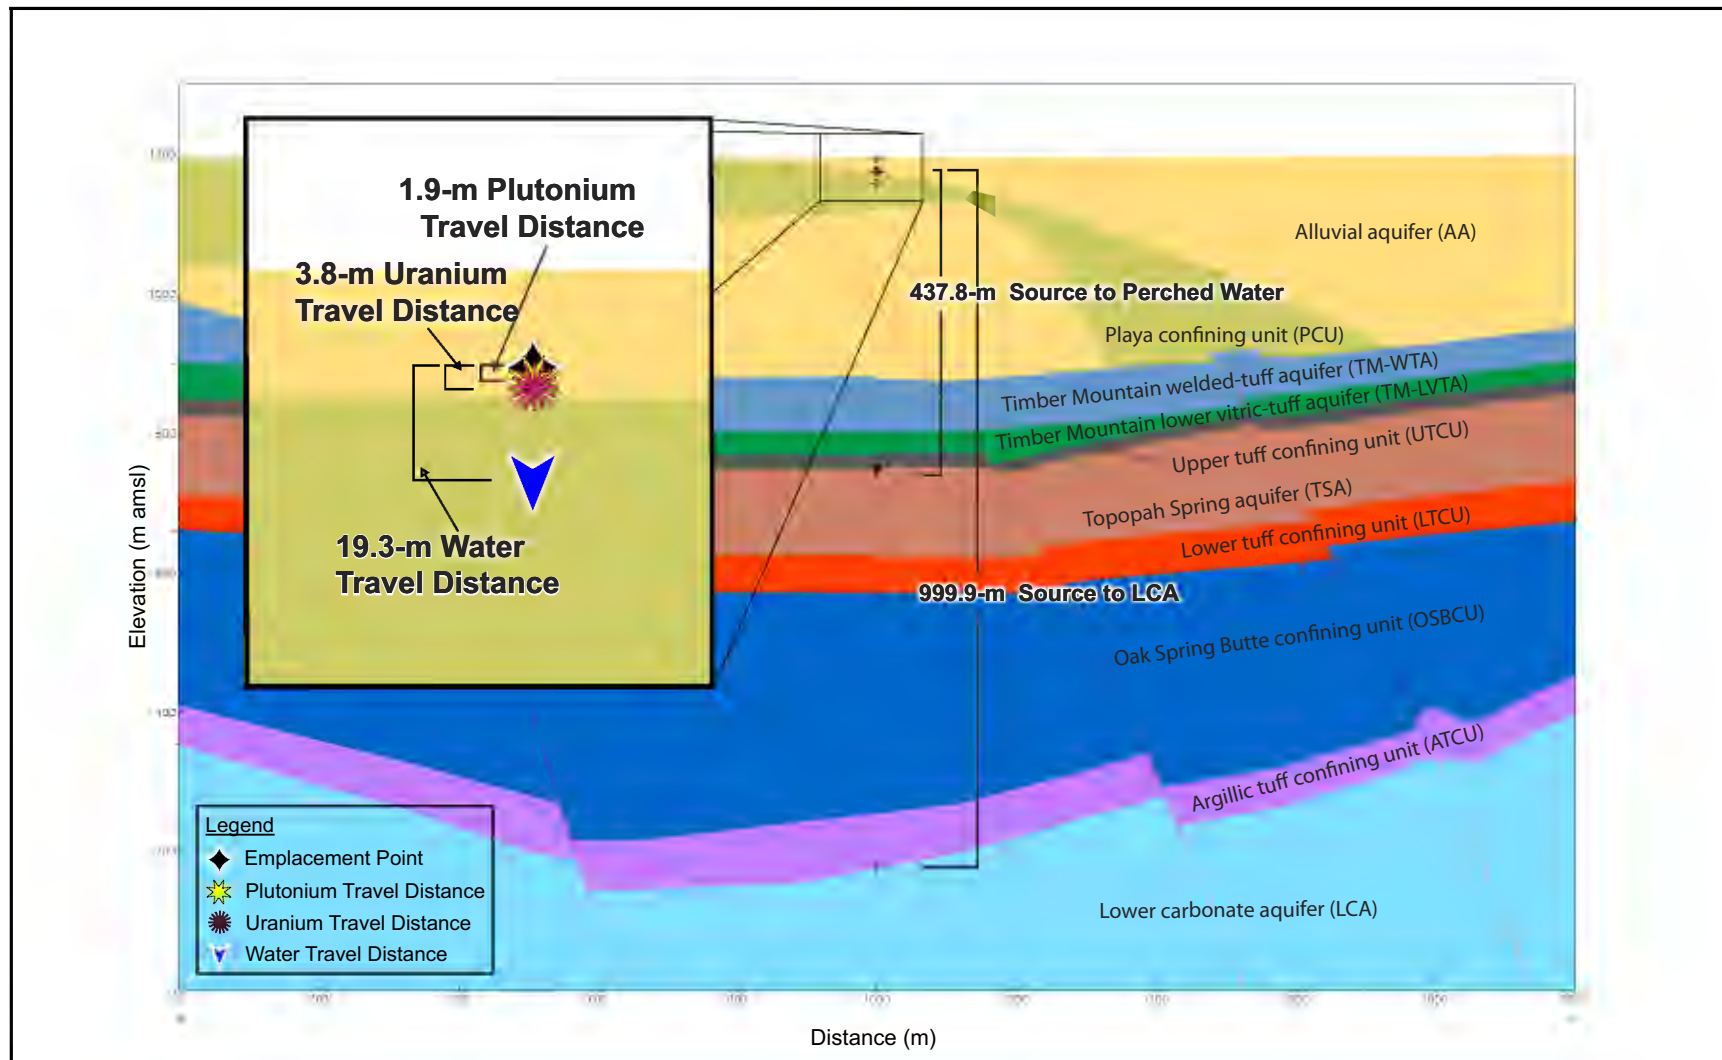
1.9-m Plutonium Travel Distance

3.8-m Uranium Travel Distance

19.3-m Water Travel Distance

437.8-m Source to Perched Water

999.9-m Source to LCA

Alluvial aquifer (AA)

Playa confining unit (PCU)

Timber Mountain welded-tuff aquifer (TM-WTA)

Timber Mountain lower vitric-tuff aquifer (TM-LVTA)

Upper tuff confining unit (UTCU)

Topopah Spring aquifer (TSA)

Lower tuff confining unit (LTCU)

Oak Spring Butte confining unit (OSBCU)

Argillic tuff confining unit (ATCU)

Lower carbonate aquifer (LCA)

Elevation (m amsl)

Distance (m)

Legend
Emplacement Point
Plutonium Travel Distance
Uranium Travel Distance
Water Travel Distance